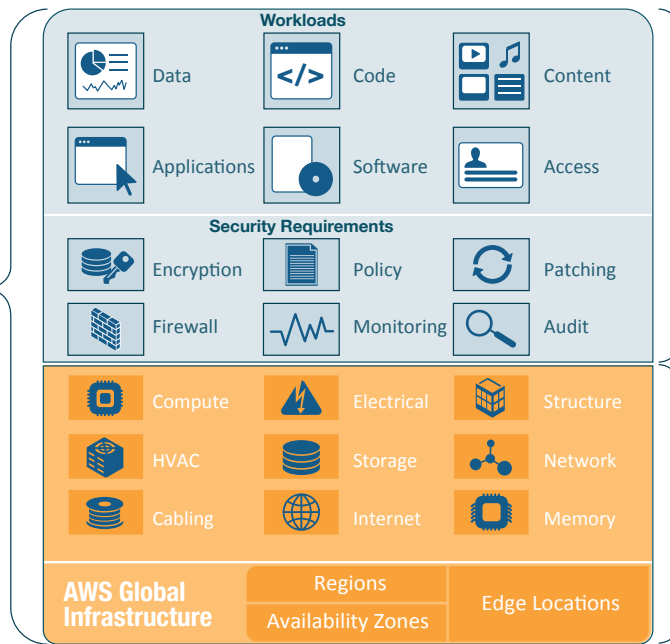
Workloads

Data

Code

Content

Applications

Software

Access

Security Requirements

Encryption

Policy

Patching

Firewall

Monitoring

Audit

Compute

Electrical

Structure

HVAC

Storage

Network

Cabling

Internet

Memory

AWS Global Infrastructure

Regions

Availability Zones

Edge Locations